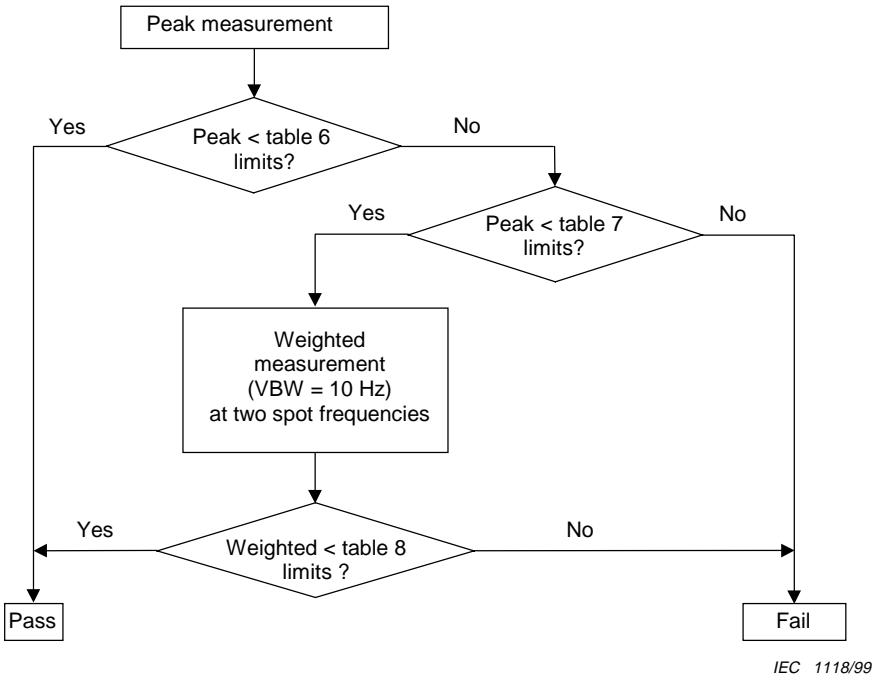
Peak measurement

Yes

Peak < table 6 limits?

No

Yes

Peak < table 7 limits?

No

Weighted measurement (VBW = 10 Hz) at two spot frequencies

Yes

Weighted < table 8 limits ?

No

Pass

Fail

IEC 1118/99